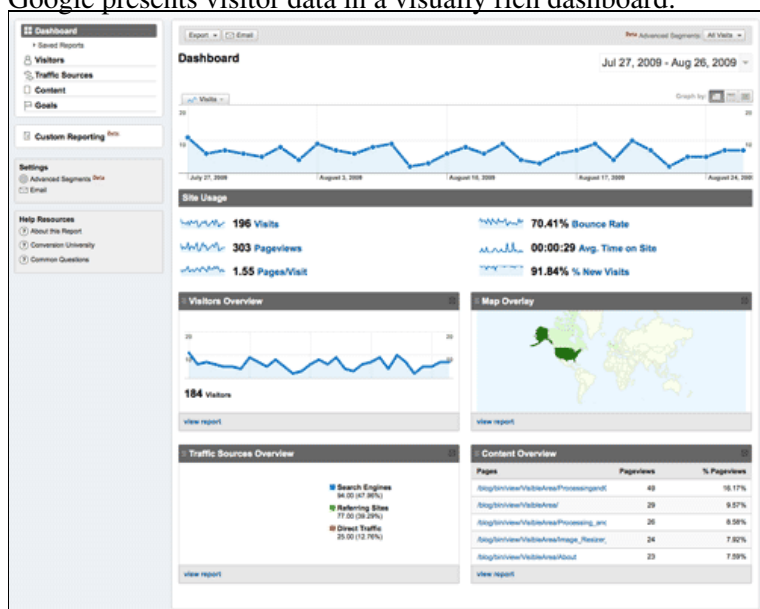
Google presents visitor data in a visually rich dashboard.

Dashboard
Saved Reports
Visitors
Traffic Sources
Content
Goals

Custom Reporting Beta

Settings
Advanced Segments Beta
Email

Help Resources
About this Report
Conversion University
Common Questions

Export Email

Beta Advanced Segments: All Visits

Dashboard

Jul 27, 2009 - Aug 26, 2009

Visits

Graph by:

20
10
20
10

July 27, 2009
August 3, 2009
August 10, 2009
August 17, 2009
August 24, 2009

Site Usage

196 Visits
303 Pageviews
1.55 Pages/Visit
70.41% Bounce Rate
00:00:29 Avg. Time on Site
91.84% % New Visits

Visitors Overview

20
10
20
10

184 Visitors

view report

Map Overlay

view report

Traffic Sources Overview

Search Engines
94.00 (47.96%)
Referring Sites
77.00 (39.29%)
Direct Traffic
25.00 (12.76%)

view report

Content Overview

| Pages | Pageviews | % Pageviews |
|---|---|---|
| /blog/bin/view/VisibleArea/ProcessingandC | 49 | 16.17% |
| /blog/bin/view/VisibleArea/ | 29 | 9.57% |
| /blog/bin/view/VisibleArea/Processing_anc | 26 | 8.58% |
| /blog/bin/view/VisibleArea/Image_Resizer_ | 24 | 7.92% |
| /blog/bin/view/VisibleArea/About | 23 | 7.59% |

view report